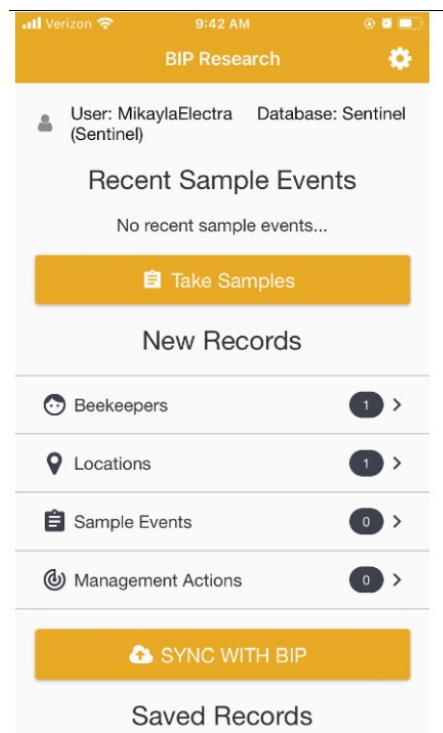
Verizon 9:42 AM

BIP Research

User: MikaylaElectra (Sentinel) Database: Sentinel

Recent Sample Events

No recent sample events...

Take Samples

New Records

Beekeepers 1 >

Locations 1 >

Sample Events 0 >

Management Actions 0 >

SYNC WITH BIP

Saved Records